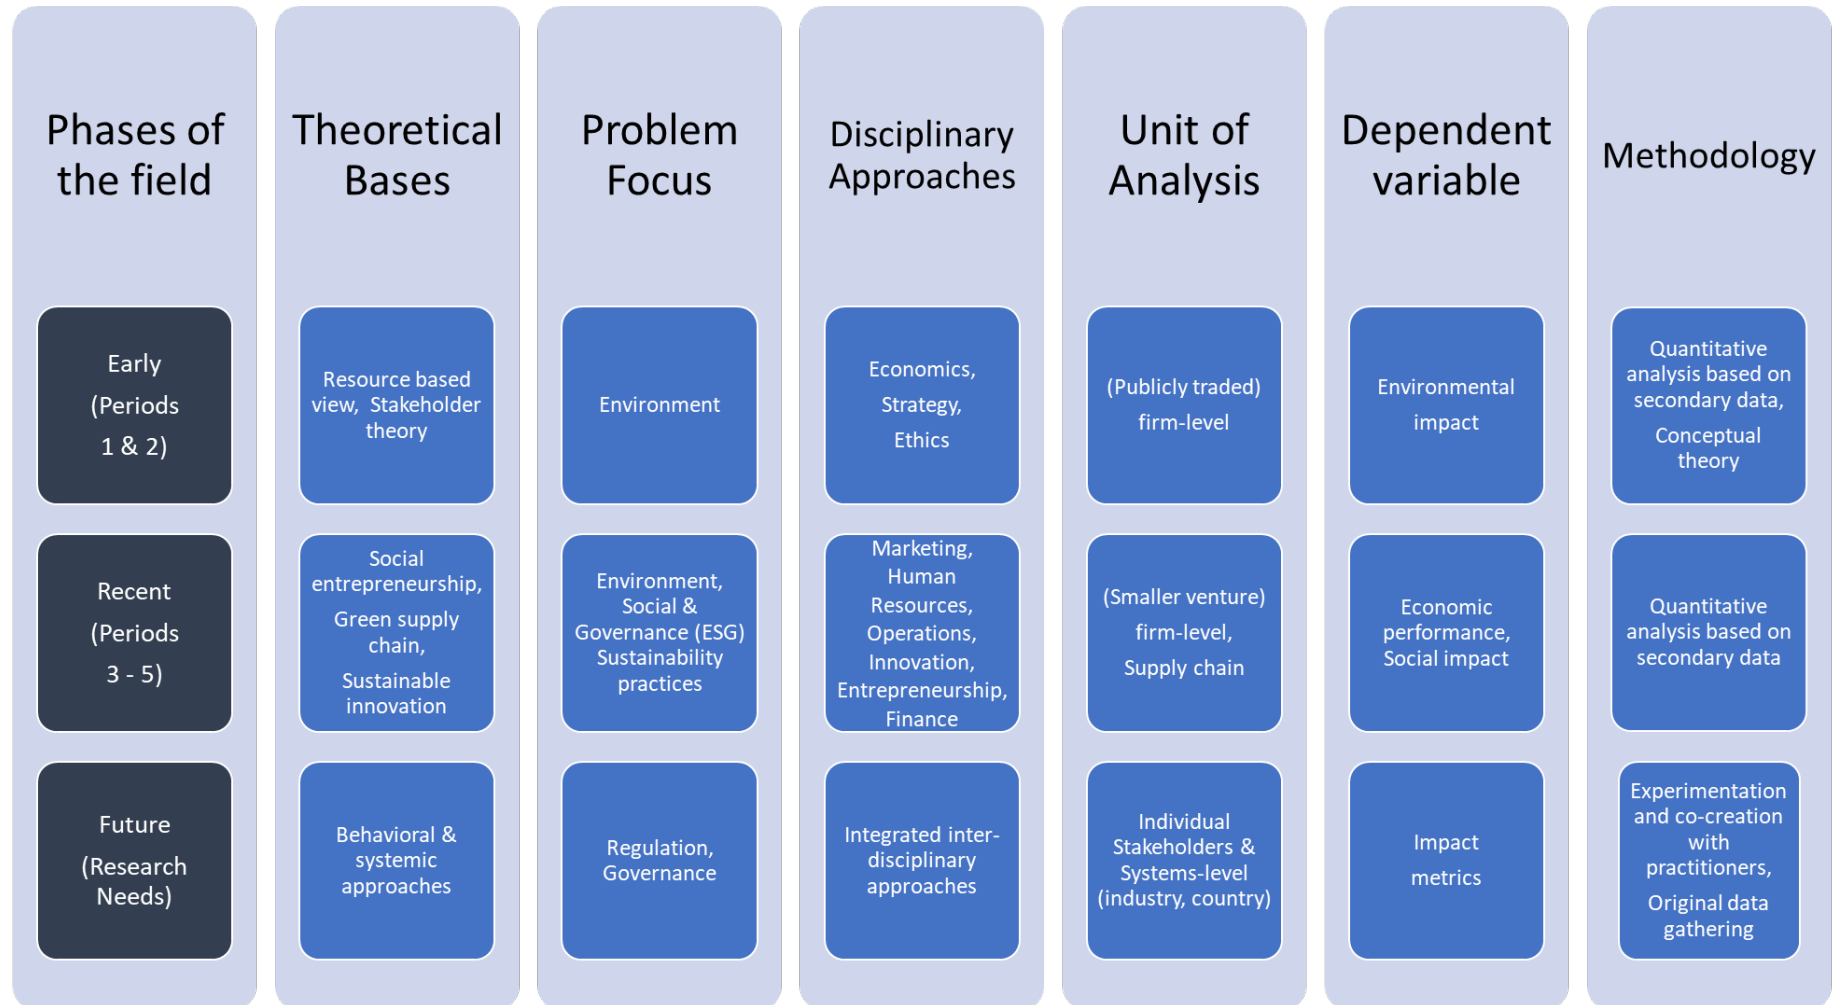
| Phases of the field | Theoretical Bases | Problem Focus | Disciplinary Approaches | Unit of Analysis | Dependent variable | Methodology |
|---|---|---|---|---|---|---|
| Early (Periods 1 & 2) | Resource based view, Stakeholder theory | Environment | Economics, Strategy, Ethics | (Publicly traded) firm-level | Environmental impact | Quantitative analysis based on secondary data, Conceptual theory |
| Recent (Periods 3 - 5) | Social entrepreneurship, Green supply chain, Sustainable innovation | Environment, Social & Governance (ESG) Sustainability practices | Marketing, Human Resources, Operations, Innovation, Entrepreneurship, Finance | (Smaller venture) firm-level, Supply chain | Economic performance, Social impact | Quantitative analysis based on secondary data |
| Future (Research Needs) | Behavioral & systemic approaches | Regulation, Governance | Integrated inter-disciplinary approaches | Individual Stakeholders & Systems-level (industry, country) | Impact metrics | Experimentation and co-creation with practitioners, Original data gathering |